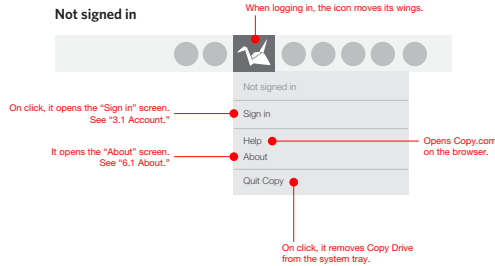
Not signed in

When logging in, the icon moves its wings.

Not signed in

Sign in

Help

About

Quit Copy

On click, it opens the "Sign in" screen. See "3.1 Account."

It opens the "About" screen. See "6.1 About."

Opens Copy.com on the browser.

On click, it removes Copy Drive from the system tray.